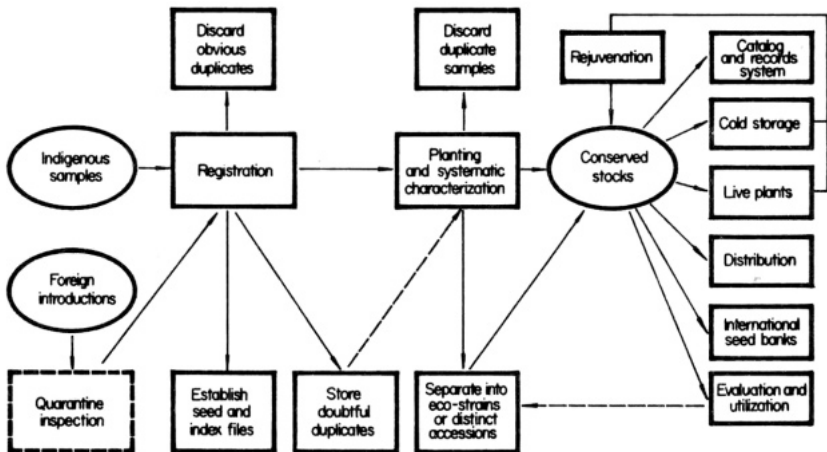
Discard obvious duplicates

Discard duplicate samples

Rejuvenation

Catalog and records system

Cold storage

Live plants

Indigenous samples

Registration

Planting and systematic characterization

Conserved stocks

Distribution

Foreign introductions

International seed banks

Evaluation and utilization

Quarantine inspection

Establish seed and index files

Store doubtful duplicates

Separate into eco-strains or distinct accessions